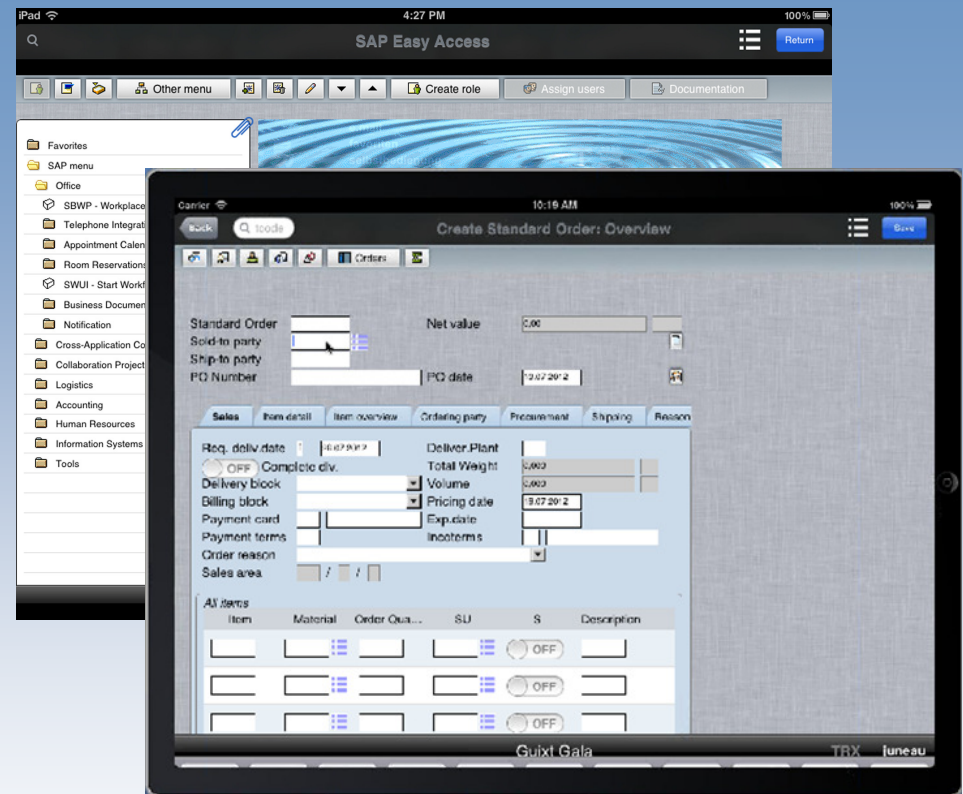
iPad 4:27 PM 100%

SAP Easy Access

Return

Other menu

Create role

Assign users

Documentation

Favorites
SAP menu
Office
SBWP - Workplace
Telephone Integrat
Appointment Calen
Room Reservations
SWUI - Start Workf
Business Documen
Notification
Cross-Application Co
Collaboration Project
Logistics
Accounting
Human Resources
Information Systems
Tools

Carrier 10:19 AM 100%

Back

tcode

Create Standard Order: Overview

Save

Orders

Standard Order
Sold-to party
Ship-to party
PO Number

Net value 0,00

PO date 19.07.2012

Sales | Item detail | Item overview | Ordering party | Procurement | Shipping | Reason

Req. deliv.date 19.07.2012
OFF Complete dlv.
Delivery block
Billing block
Payment card
Payment terms
Order reason
Sales area / /

Deliver.Plant
Total Weight 0,000
Volume 0,000
Pricing date 19.07.2012
Exp.date
Incoterms

All items

| Item | Material | Order Qua... | SU | S | Description |
|---|---|---|---|---|---|
| | | | | OFF | |
| | | | | OFF | |
| | | | | OFF | |

Guixt Gala

TRX

Juneau